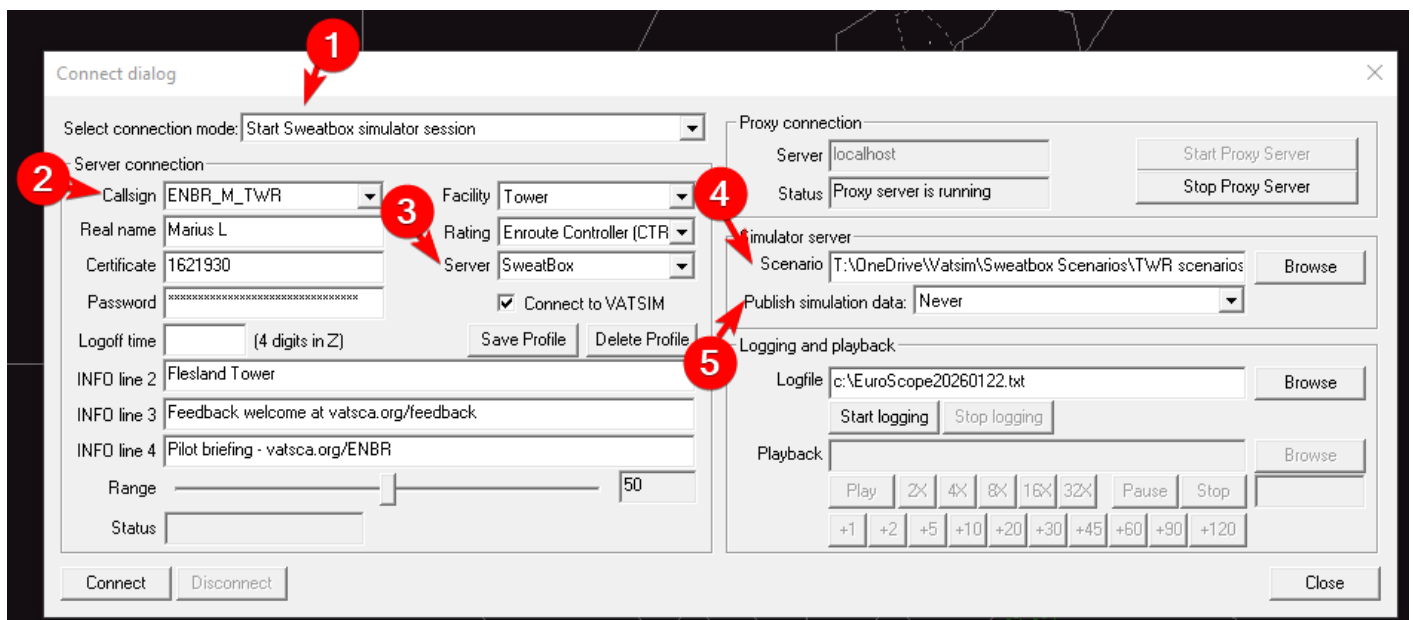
Connect dialog

1

Select connection mode: Start Sweatbox simulator session

Server connection

2

Callsign ENBR_M_TWR

Facility Tower

3

Real name Marius L

Rating Enroute Controller (CTR

Certificate 1621930

Server SweatBox

Password ******************************

Connect to VATSIM

Logoff time (4 digits in Z)

Save Profile

Delete Profile

INFO line 2 Flesland Tower

INFO line 3 Feedback welcome at vatsca.org/feedback

INFO line 4 Pilot briefing - vatsca.org/ENBR

Range 50

Status

Proxy connection

Server localhost

Start Proxy Server

Status Proxy server is running

Stop Proxy Server

4

Simulator server

Scenario T:\OneDrive\Vatsim\Sweatbox Scenarios\TWR scenarios

Browse

Publish simulation data: Never

5

Logging and playback

Logfile c:\EuroScope20260122.txt

Browse

Start logging

Stop logging

Playback

Browse

Play 2X 4X 8X 16X 32X Pause Stop

+1 +2 +5 +10 +20 +30 +45 +60 +90 +120

Connect

Disconnect

Close